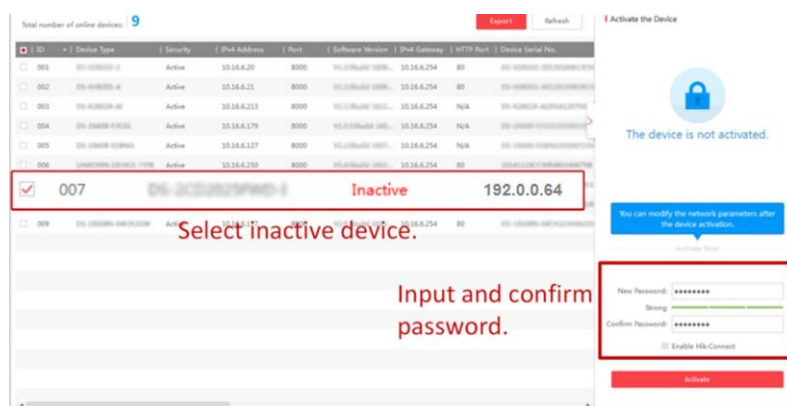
Total number of online devices: 9

Export

Refresh

| | ID | Device Type | Security | IPv4 Address | Port | Software Version | IPv4 Gateway | HTTP Port | Device Serial No. |
|---|---|---|---|---|---|---|---|---|---|
| | 001 | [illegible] | Active | 10.16.6.20 | 8000 | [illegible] | 10.16.6.254 | 80 | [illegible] |
| | 002 | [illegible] | Active | 10.16.6.21 | 8000 | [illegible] | 10.16.6.254 | 80 | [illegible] |
| | 003 | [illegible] | Active | 10.16.6.213 | 8000 | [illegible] | 10.16.6.254 | N/A | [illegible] |
| | 004 | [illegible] | Active | 10.16.6.179 | 8000 | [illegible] | 10.16.6.254 | N/A | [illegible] |
| | 005 | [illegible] | Active | 10.16.6.127 | 8000 | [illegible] | 10.16.6.254 | N/A | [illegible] |
| | 006 | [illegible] | Active | 10.16.6.250 | 8000 | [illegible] | 10.16.6.254 | 80 | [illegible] |
| ☑ | 007 | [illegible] | Inactive | 192.0.0.64 | | | | | |
| | 009 | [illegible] | Active | 10.16.6.1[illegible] | 8000 | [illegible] | 10.16.6.254 | 80 | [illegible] |

Select inactive device.

Activate the Device

The device is not activated.

You can modify the network parameters after the device activation.

Activate Now

Input and confirm password.

New Password: ●●●●●●●●●

Strong

Confirm Password: ●●●●●●●●●

Enable Hik-Connect

Activate